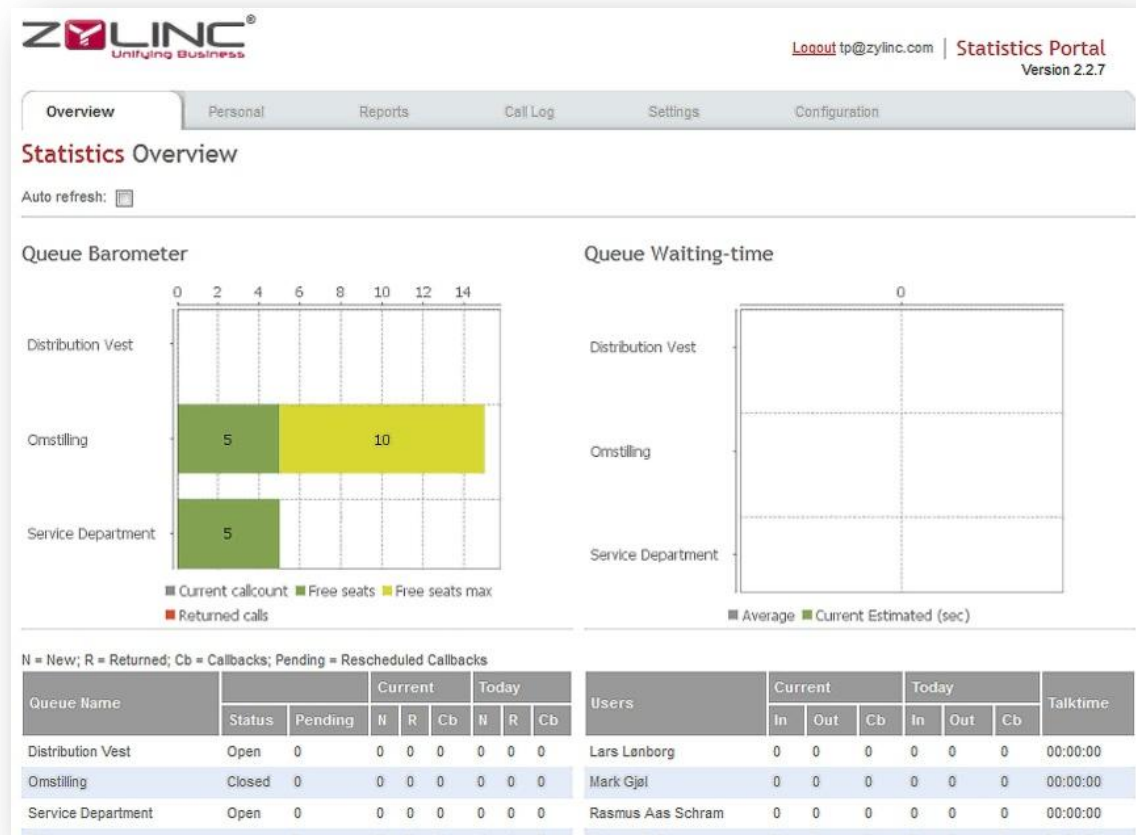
ZYLINC®
Unifying Business

Logout tp@zylinc.com | Statistics Portal
Version 2.2.7

Overview | Personal | Reports | Call Log | Settings | Configuration

Statistics Overview

Auto refresh:

Queue Barometer

0 2 4 6 8 10 12 14

Distribution Vest

Omstilling

5

10

Service Department

5

Current callcount Free seats Free seats max
Returned calls

Queue Waiting-time

0

Distribution Vest

Omstilling

Service Department

Average Current Estimated (sec)

N = New; R = Returned; Cb = Callbacks; Pending = Rescheduled Callbacks

| Queue Name | Status | Pending | Current N | Current R | Current Cb | Today N | Today R | Today Cb |
|---|---|---|---|---|---|---|---|---|
| Distribution Vest | Open | 0 | 0 | 0 | 0 | 0 | 0 | 0 |
| Omstilling | Closed | 0 | 0 | 0 | 0 | 0 | 0 | 0 |
| Service Department | Open | 0 | 0 | 0 | 0 | 0 | 0 | 0 |

| Users | Current In | Current Out | Current Cb | Today In | Today Out | Today Cb | Talktime |
|---|---|---|---|---|---|---|---|
| Lars Lønborg | 0 | 0 | 0 | 0 | 0 | 0 | 00:00:00 |
| Mark Gjøl | 0 | 0 | 0 | 0 | 0 | 0 | 00:00:00 |
| Rasmus Aas Schram | 0 | 0 | 0 | 0 | 0 | 0 | 00:00:00 |